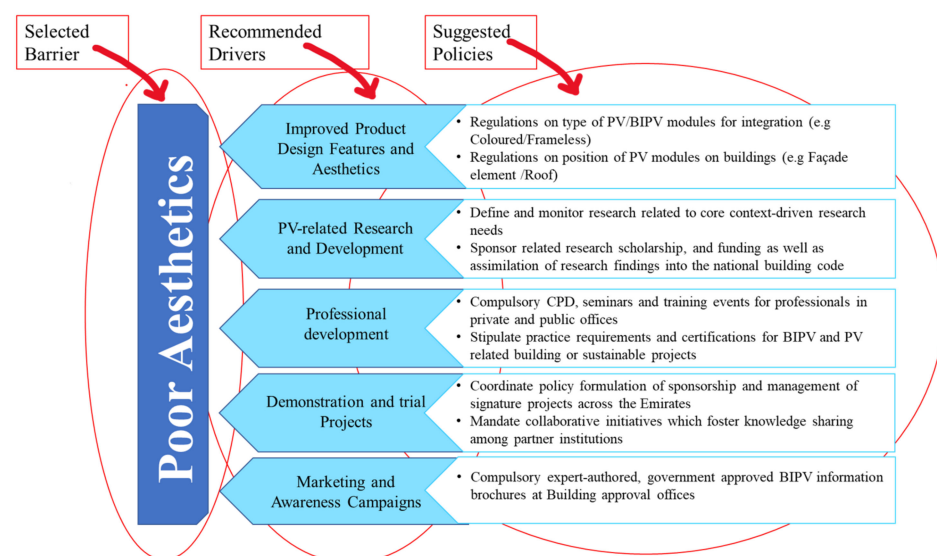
Selected Barrier

Recommended Drivers

Suggested Policies

Poor Aesthetics

Improved Product Design Features and Aesthetics

- Regulations on type of PV/BIPV modules for integration (e.g Coloured/Frameless)
- Regulations on position of PV modules on buildings (e.g Façade element /Roof)

PV-related Research and Development

- Define and monitor research related to core context-driven research needs
- Sponsor related research scholarship, and funding as well as assimilation of research findings into the national building code

Professional development

- Compulsory CPD, seminars and training events for professionals in private and public offices
- Stipulate practice requirements and certifications for BIPV and PV related building or sustainable projects

Demonstration and trial Projects

- Coordinate policy formulation of sponsorship and management of signature projects across the Emirates
- Mandate collaborative initiatives which foster knowledge sharing among partner institutions

Marketing and Awareness Campaigns

- Compulsory expert-authored, government approved BIPV information brochures at Building approval offices